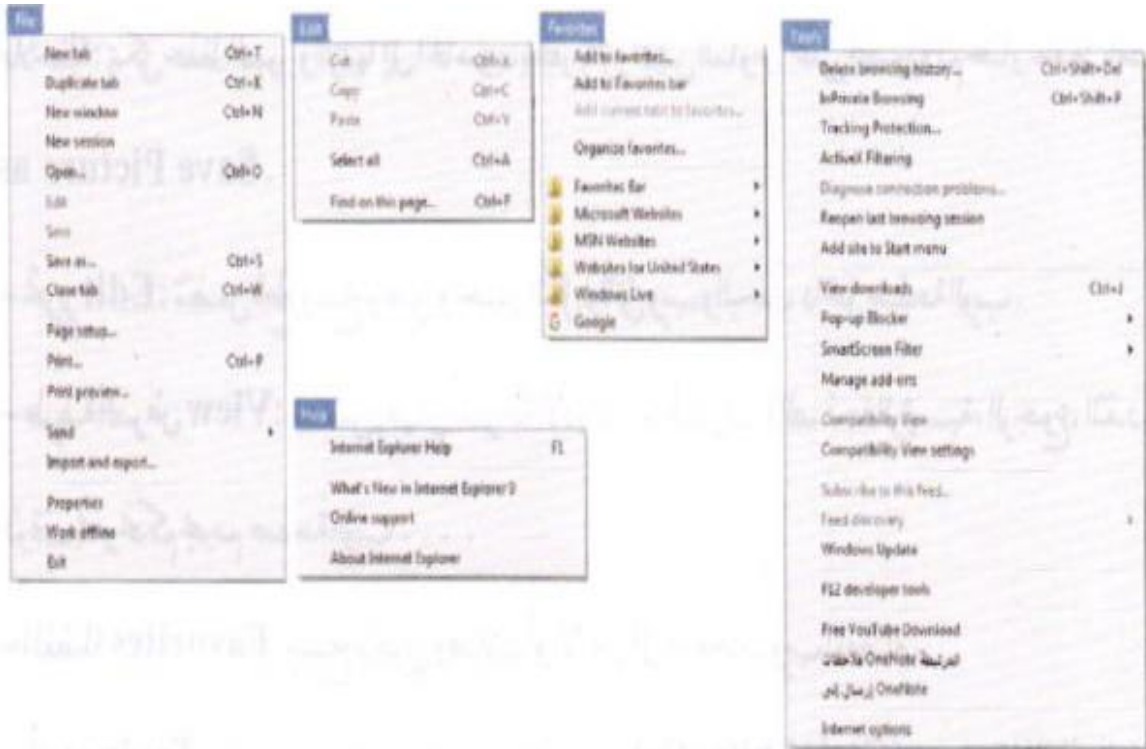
File

New tab Ctrl+T
Duplicate tab Ctrl+K
New window Ctrl+N
New session
Open... Ctrl+O
Edit
Save
Save as... Ctrl+S
Close tab Ctrl+W
Page setup...
Print... Ctrl+P
Print preview...
Send
Import and export...
Properties
Work offline
Exit

Edit

Cut Ctrl+X
Copy Ctrl+C
Paste Ctrl+V
Select all Ctrl+A
Find on this page... Ctrl+F

Favorites

Add to favorites...
Add to Favorites bar
Add current tabs to favorites...
Organize favorites...
Favorites Bar
Microsoft Websites
MSN Websites
Websites for United States
Windows Live
Google

Help

Internet Explorer Help F1
What's New in Internet Explorer 9
Online support
About Internet Explorer

Tools

Delete browsing history... Ctrl+Shift+Del
InPrivate Browsing Ctrl+Shift+P
Tracking Protection...
ActiveX Filtering
Diagnose connection problems...
Reopen last browsing session
Add site to Start menu
View downloads Ctrl+J
Pop-up Blocker
SmartScreen Filter
Manage add-ons
Compatibility View
Compatibility View settings
Subscribe to this feed...
Feed discovery
Windows Update
F12 developer tools
Free YouTube Download
المرتبطة في OneNote ملاحظات
إرسال إلى OneNote
Internet options

Save Picture as
Edit
View
Favorites